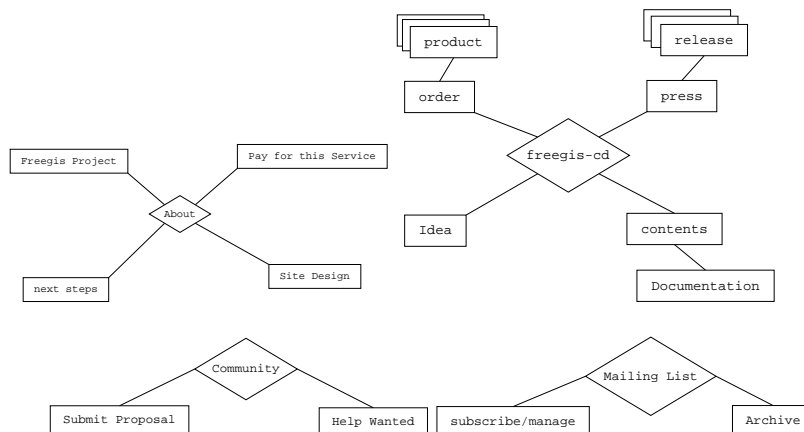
product

release

order

press

Freegis Project

Pay for this Service

freegis-cd

About

Idea

contents

next steps

Site Design

Documentation

Community

Mailing List

Submit Proposal

Help Wanted

subscribe/manage

Archive